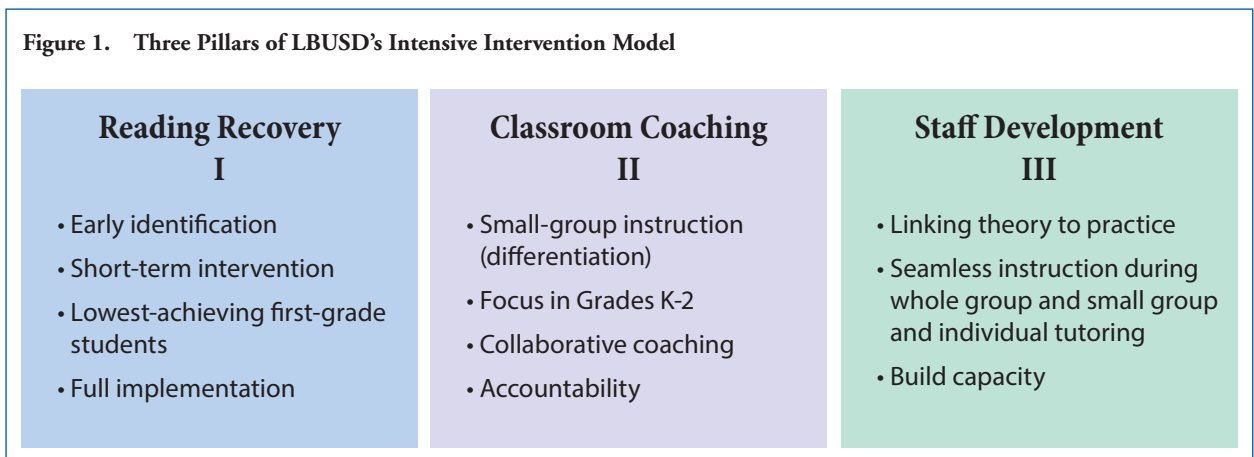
Figure 1. Three Pillars of LBUSD's Intensive Intervention Model

Reading Recovery
I

• Early identification
• Short-term intervention
• Lowest-achieving first-grade students
• Full implementation

Classroom Coaching
II

• Small-group instruction (differentiation)
• Focus in Grades K-2
• Collaborative coaching
• Accountability

Staff Development
III

• Linking theory to practice
• Seamless instruction during whole group and small group and individual tutoring
• Build capacity